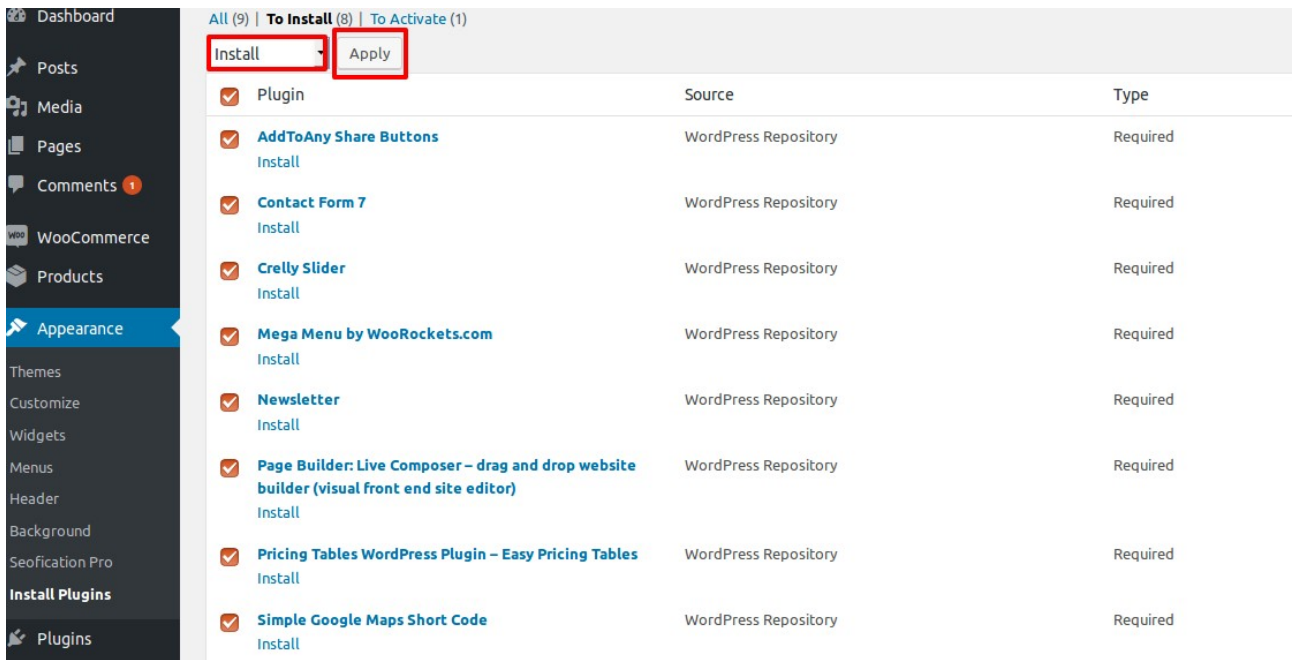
Dashboard
Posts
Media
Pages
Comments 1
WooCommerce
Products
Appearance
Themes
Customize
Widgets
Menus
Header
Background
Seofication Pro
Install Plugins
Plugins

All (9) | To Install (8) | To Activate (1)

Install
Apply

| Plugin | Source | Type |
|---|---|---|
| AddToAny Share Buttons Install | WordPress Repository | Required |
| Contact Form 7 Install | WordPress Repository | Required |
| Crelly Slider Install | WordPress Repository | Required |
| Mega Menu by WooRockets.com Install | WordPress Repository | Required |
| Newsletter Install | WordPress Repository | Required |
| Page Builder: Live Composer – drag and drop website builder (visual front end site editor) Install | WordPress Repository | Required |
| Pricing Tables WordPress Plugin – Easy Pricing Tables Install | WordPress Repository | Required |
| Simple Google Maps Short Code Install | WordPress Repository | Required |